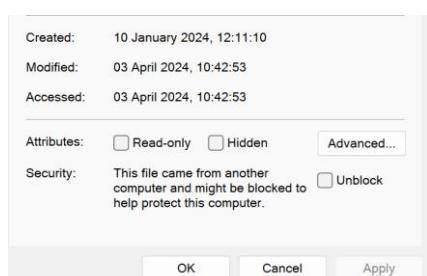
Created: 10 January 2024, 12:11:10

Modified: 03 April 2024, 10:42:53

Accessed: 03 April 2024, 10:42:53

Attributes: Read-only Hidden Advanced...

Security: This file came from another computer and might be blocked to help protect this computer. Unblock

OK Cancel Apply